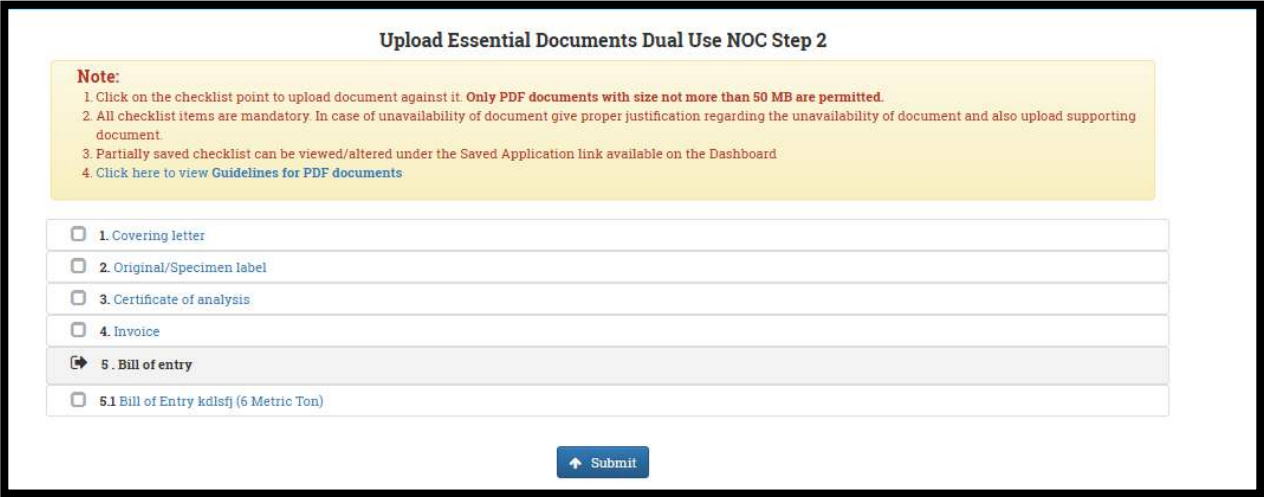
Upload Essential Documents Dual Use NOC Step 2

Note:
1. Click on the checklist point to upload document against it. Only PDF documents with size not more than 50 MB are permitted.
2. All checklist items are mandatory. In case of unavailability of document give proper justification regarding the unavailability of document and also upload supporting document.
3. Partially saved checklist can be viewed/altered under the Saved Application link available on the Dashboard
4. Click here to view Guidelines for PDF documents

1. Covering letter

2. Original/Specimen label

3. Certificate of analysis

4. Invoice

5 . Bill of entry

5.1 Bill of Entry kdlsfj (6 Metric Ton)

Submit